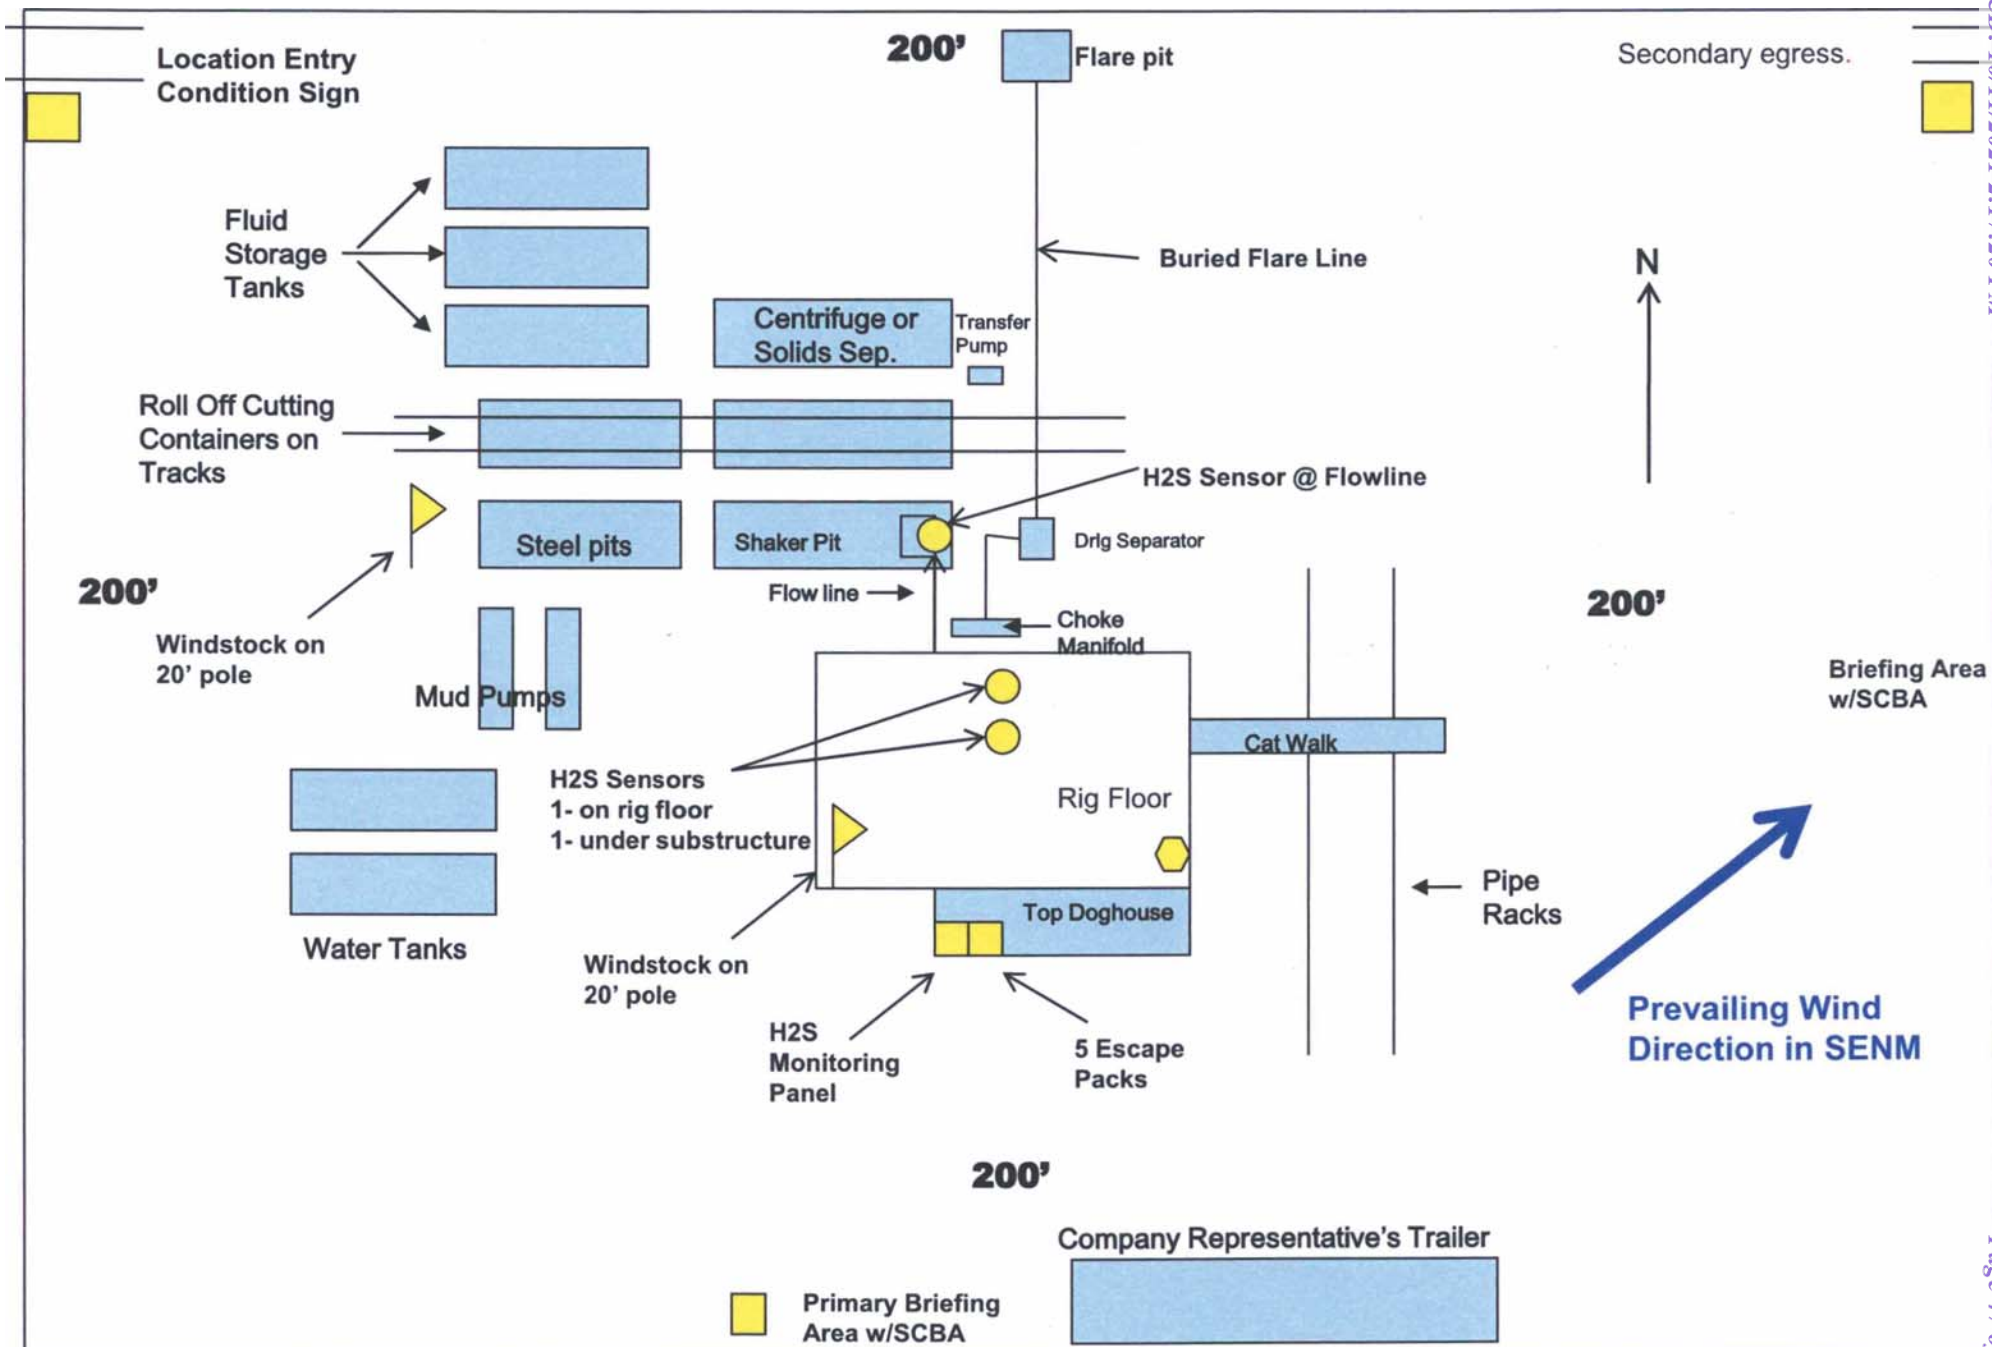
Location Entry Condition Sign

200'

Flare pit

Secondary egress.

Fluid Storage Tanks

Buried Flare Line

N

Centrifuge or Solids Sep.

Transfer Pump

Roll Off Cutting Containers on Tracks

H2S Sensor @ Flowline

Steel pits

Shaker Pit

Drlg Separator

200'

Flow line

200'

Windstock on 20' pole

Choke Manifold

Briefing Area w/SCBA

Mud Pumps

Cat Walk

H2S Sensors
1- on rig floor
1- under substructure

Rig Floor

Pipe Racks

Water Tanks

Top Doghouse

Windstock on 20' pole

H2S Monitoring Panel

5 Escape Packs

Prevailing Wind Direction in SENM

200'

Company Representative's Trailer

Primary Briefing Area w/SCBA